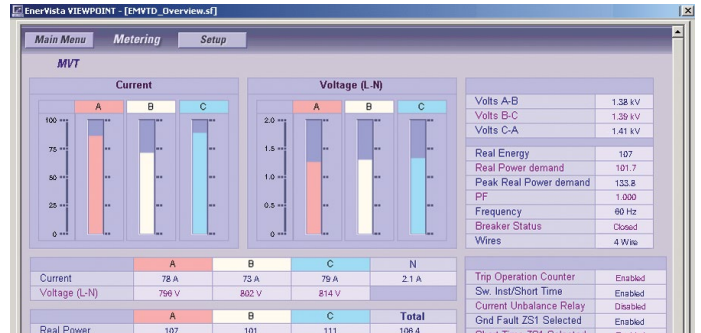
EnerVista VIEWPOINT - [EMVTD_Overview.sf]

Main Menu
Metering
Setup

MVT

Current

A B C

100
75
50
25
0

Voltage (L-N)

A B C

2.0
1.5
1.0
0.5
0

| Volts A-B | 1.38 kV |
|---|---|
| Volts B-C | 1.39 kV |
| Volts C-A | 1.41 kV |

| Real Energy | 107 |
|---|---|
| Real Power demand | 101.7 |
| Peak Real Power demand | 133.8 |
| PF | 1.000 |
| Frequency | 60 Hz |
| Breaker Status | Closed |
| Wires | 4 Wire |

| | A | B | C | N |
|---|---|---|---|---|
| Current | 78 A | 73 A | 79 A | 2.1 A |
| Voltage (L-N) | 796 V | 802 V | 814 V | |

| Trip Operation Counter | Enabled |
|---|---|
| Sw. Inst/Short Time | Enabled |
| Current Unbalance Relay | Disabled |
| Gnd Fault ZS1 Selected | Enabled |
| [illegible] | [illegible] |

| | A | B | C | Total |
|---|---|---|---|---|
| Real Power | 107 | 101 | 111 | 108.4 |